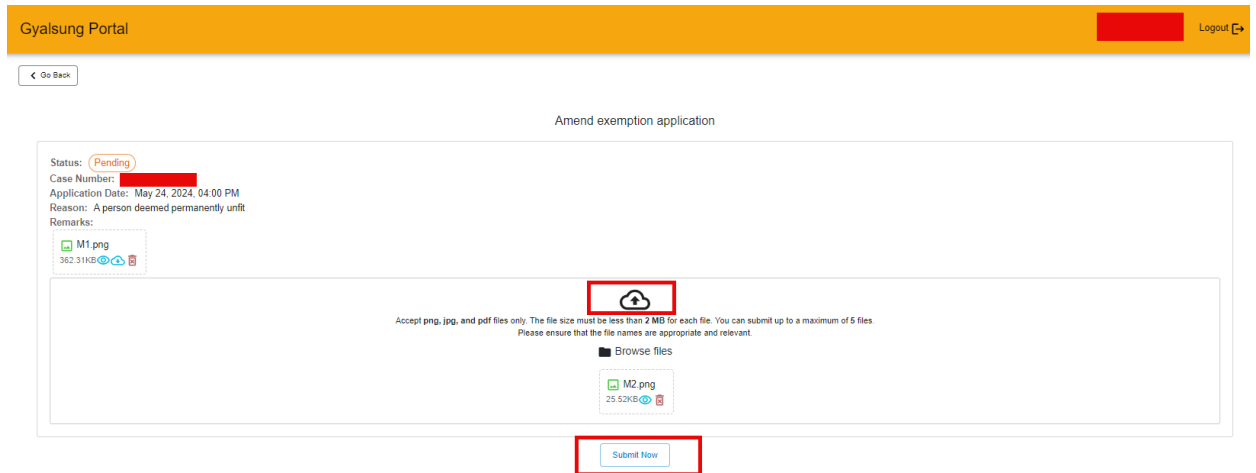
Gyalsung Portal

Logout

Go Back

Amend exemption application

Status: Pending
Case Number:
Application Date: May 24, 2024, 04:00 PM
Reason: A person deemed permanently unfit
Remarks:

M1.png
362.31KB

Accept png, jpg, and pdf files only. The file size must be less than 2 MB for each file. You can submit up to a maximum of 5 files.
Please ensure that the file names are appropriate and relevant.

Browse files

M2.png
25.52KB

Submit Now